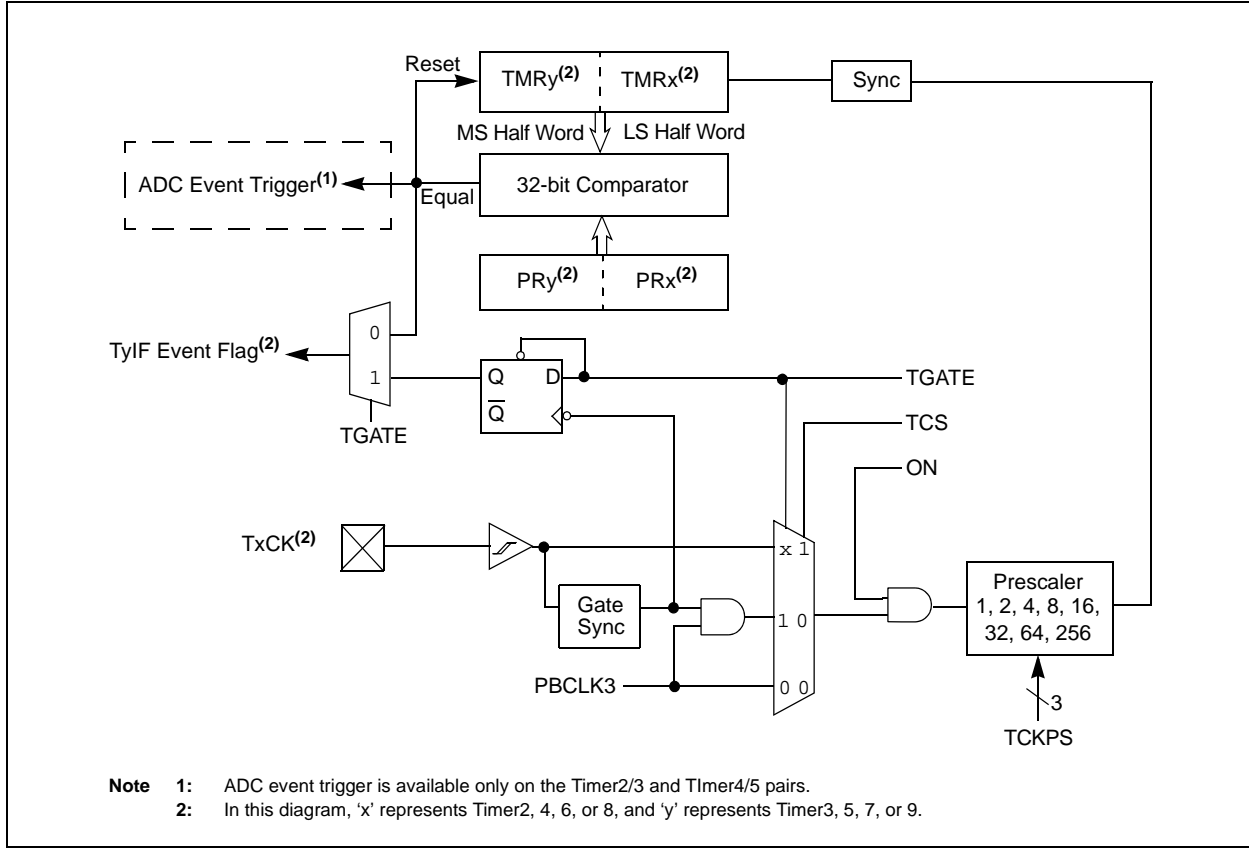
Reset

TMRy$^{(2)}$ TMRx$^{(2)}$

Sync

MS Half Word LS Half Word

ADC Event Trigger$^{(1)}$

Equal

32-bit Comparator

PRy$^{(2)}$ PRx$^{(2)}$

TyIF Event Flag$^{(2)}$

0

1

TGATE

Q D

$\overline{Q}$

TGATE

TCS

ON

TxCK$^{(2)}$

x 1

Gate Sync

1 0

Prescaler 1, 2, 4, 8, 16, 32, 64, 256

PBCLK3

0 0

3

TCKPS

**Note 1:** ADC event trigger is available only on the Timer2/3 and TImer4/5 pairs.
**2:** In this diagram, ‘x’ represents Timer2, 4, 6, or 8, and ‘y’ represents Timer3, 5, 7, or 9.